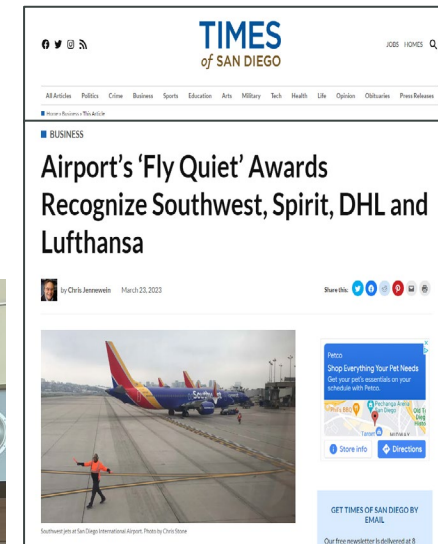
TIMES
of SAN DIEGO

JOBS HOMES

All Articles Politics Crime Business Sports Education Arts Military Tech Health Life Opinion Obituaries Press Releases

Home » Business » This Article

BUSINESS

Airport's 'Fly Quiet' Awards Recognize Southwest, Spirit, DHL and Lufthansa

by Chris Jennewein March 23, 2023

Share this:

Southwest jets at San Diego International Airport. Photo by Chris Stone

Petco
Shop Everything Your Pet Needs
Get your pet's essentials on your schedule with Petco.

Store info
Directions

GET TIMES OF SAN DIEGO BY EMAIL

Our free newsletter is delivered at 8